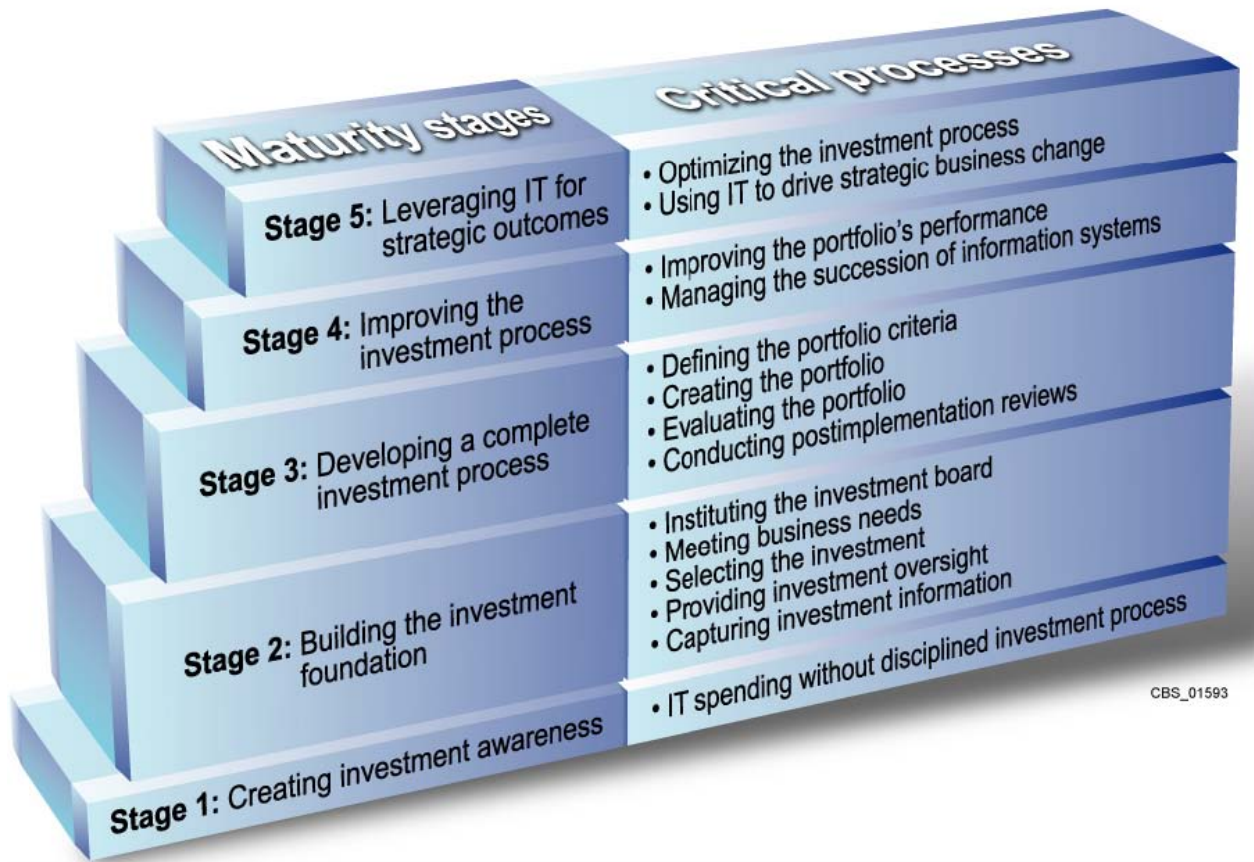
Maturity stages

Critical processes

Stage 5: Leveraging IT for strategic outcomes

• Optimizing the investment process
• Using IT to drive strategic business change

Stage 4: Improving the investment process

• Improving the portfolio's performance
• Managing the succession of information systems

Stage 3: Developing a complete investment process

• Defining the portfolio criteria
• Creating the portfolio
• Evaluating the portfolio
• Conducting postimplementation reviews

Stage 2: Building the investment foundation

• Instituting the investment board
• Meeting business needs
• Selecting the investment
• Providing investment oversight
• Capturing investment information

Stage 1: Creating investment awareness

• IT spending without disciplined investment process

CBS_01593